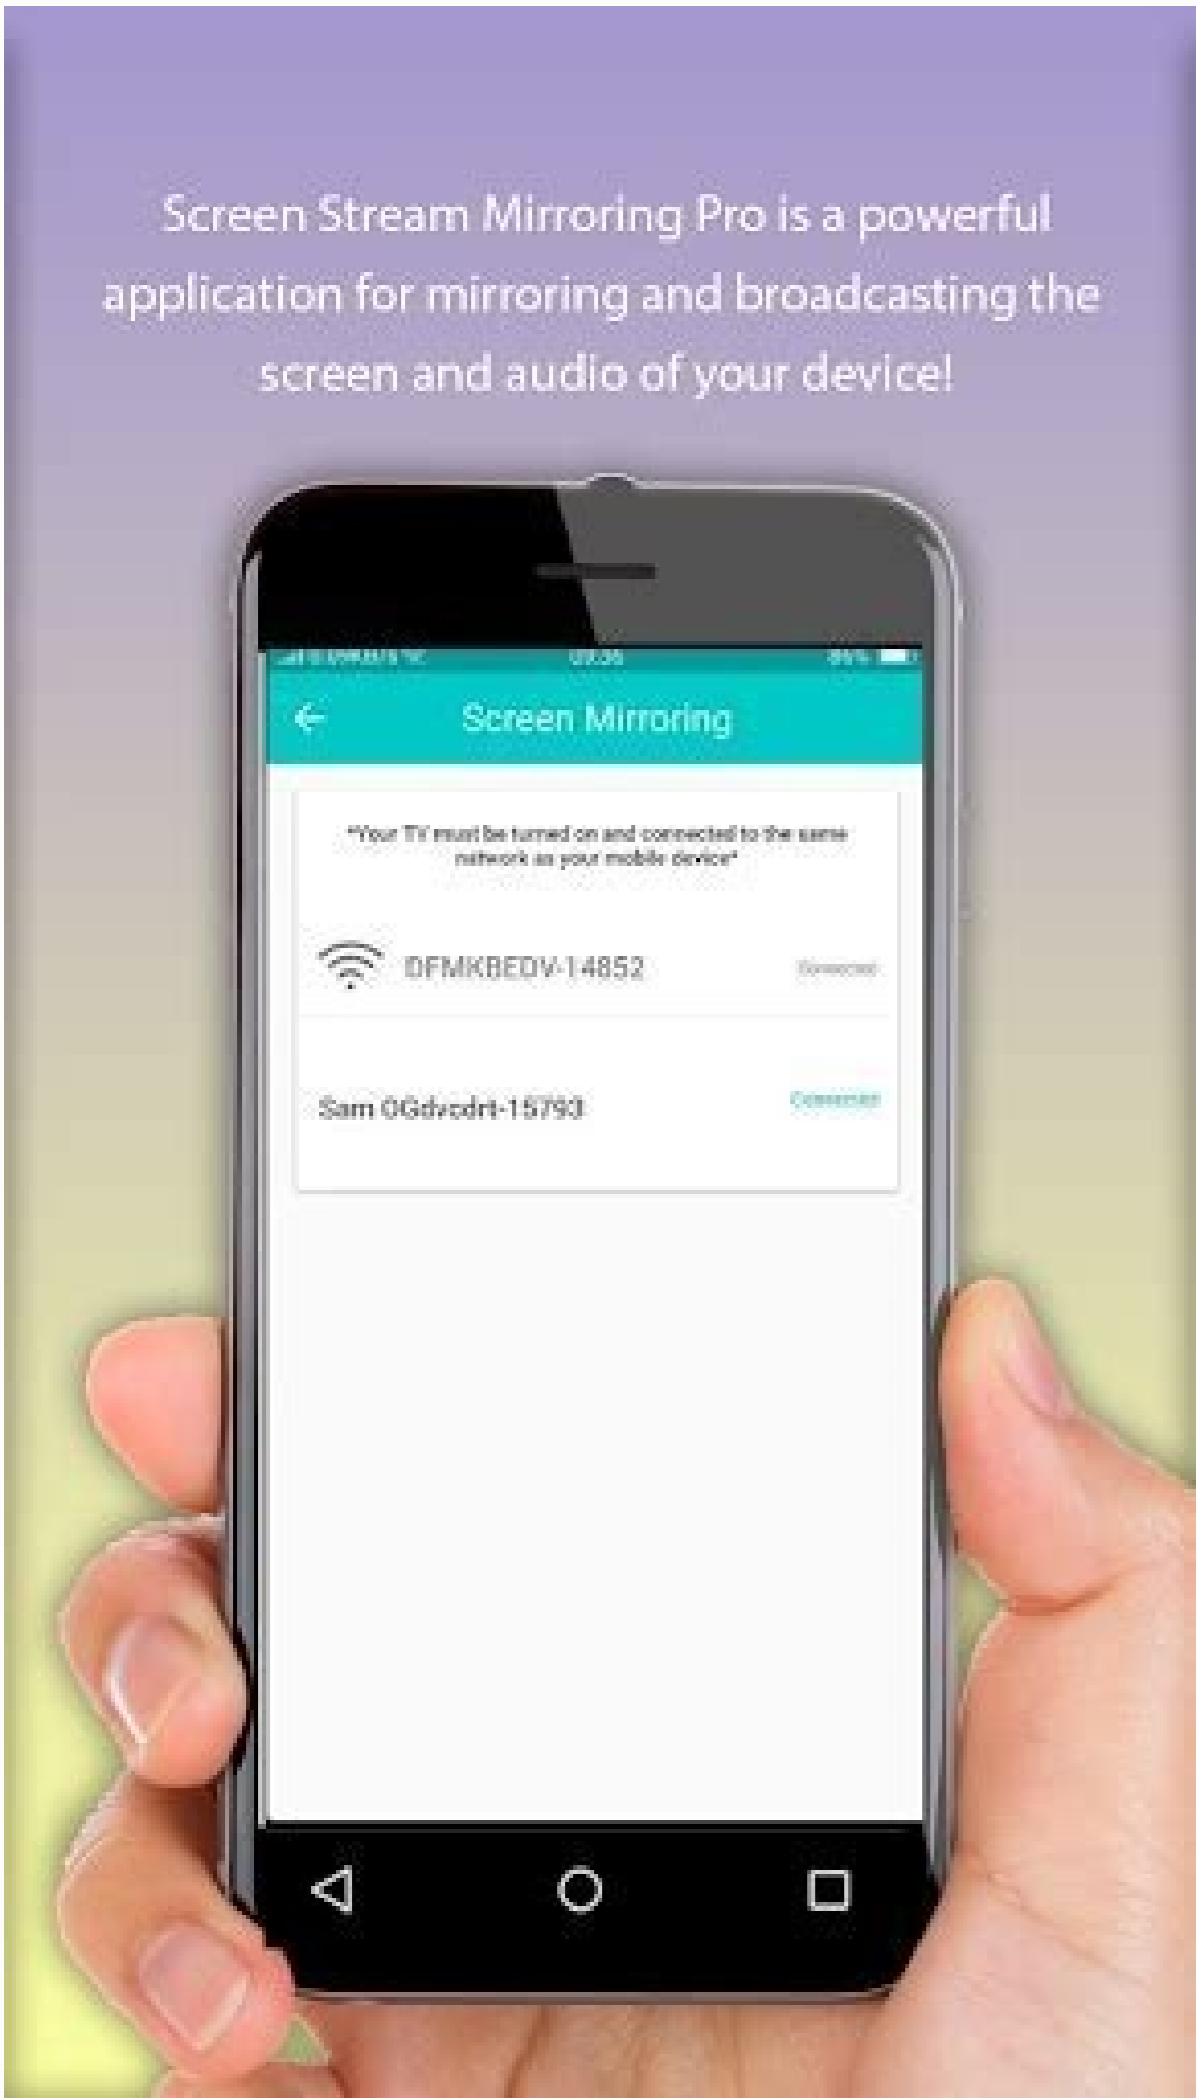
Screen Stream Mirroring Pro is a powerful application for mirroring and broadcasting the screen and audio of your device!

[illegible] 05:36 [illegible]

Screen Mirroring

*Your TV must be turned on and connected to the same network as your mobile device*

DFMKBEDV-14852 Connected

Sam OGdvcdrt-15793 Connected